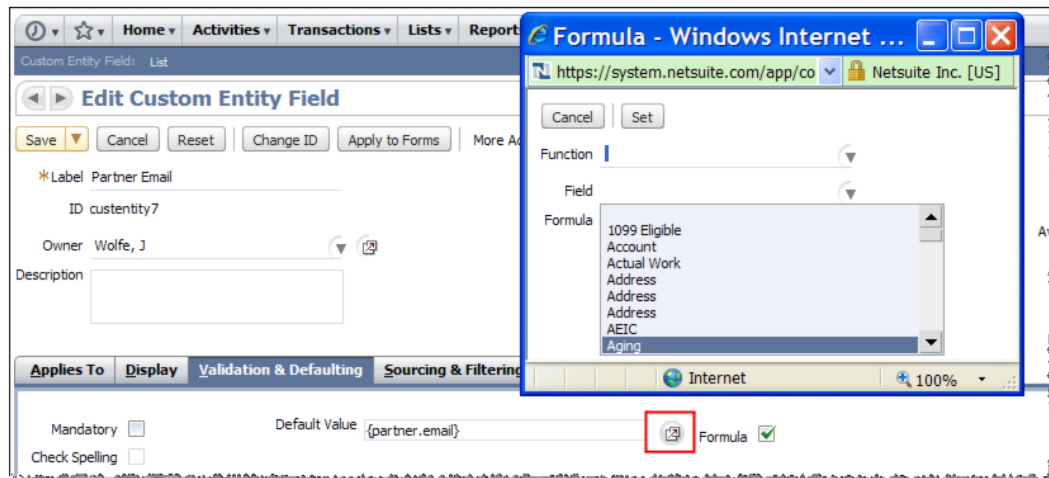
Home Activities Transactions Lists Report

Custom Entity Field: List

Edit Custom Entity Field

Save Cancel Reset Change ID Apply to Forms More A

*Label Partner Email

ID custentity7

Owner Wolfe, J

Description

Applies To Display Validation & Defaulting Sourcing & Filtering

Mandatory

Check Spelling

Default Value {partner.email}

Formula

Formula - Windows Internet ...

https://system.netsuite.com/app/co Netsuite Inc. [US]

Cancel Set

Function

Field

Formula

1099 Eligible
Account
Actual Work
Address
Address
Address
AEIC
Aging

Internet 100%